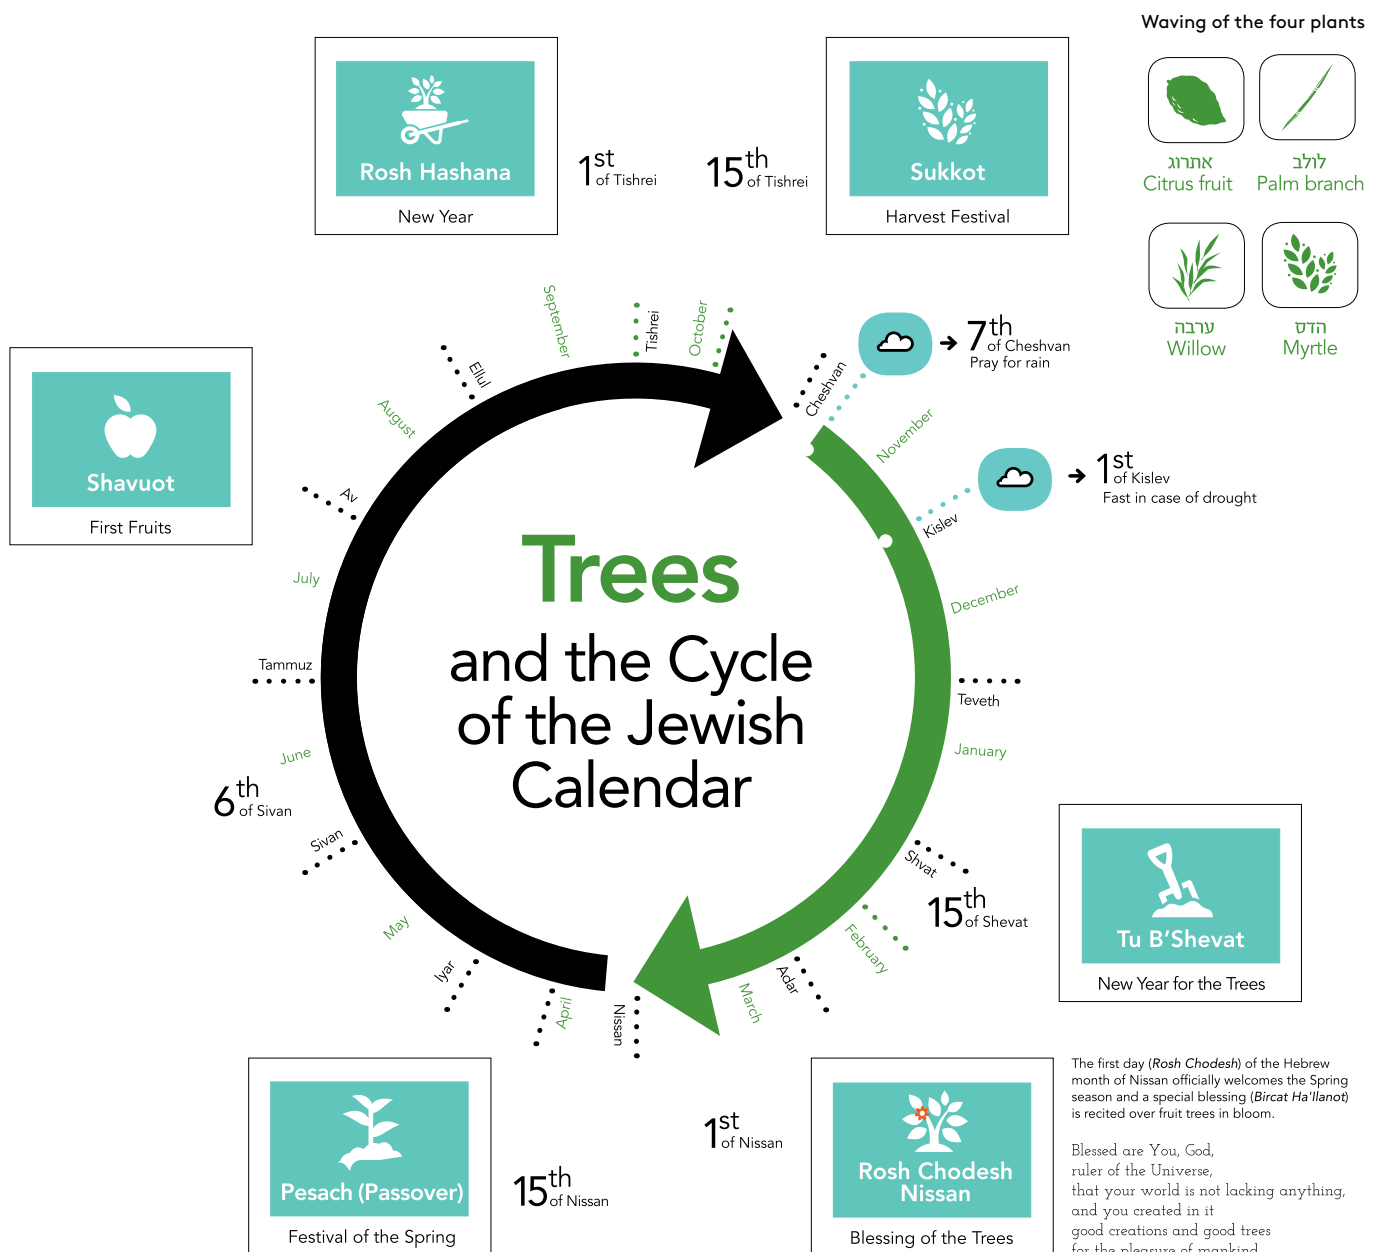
Waving of the four plants

אתרוג
Citrus fruit

לולב
Palm branch

ערבה
Willow

הדס
Myrtle

Rosh Hashana
New Year

$1^{st}$ of Tishrei

$15^{th}$ of Tishrei

Sukkot
Harvest Festival

Shavuot
First Fruits

$7^{th}$ of Cheshvan
Pray for rain

$1^{st}$ of Kislev
Fast in case of drought

September
Tishrei
October
Cheshvan
Elul
August
November
Av
Kislev
July
December
Tammuz
Teveth
June
January
Sivan
Shvat
May
February
Iyar
Adar
April
Nissan
March

Trees
and the Cycle of the Jewish Calendar

$6^{th}$ of Sivan

$15^{th}$ of Shevat

Tu B'Shevat
New Year for the Trees

The first day (Rosh Chodesh) of the Hebrew month of Nissan officially welcomes the Spring season and a special blessing (Bircat Ha'Ilanot) is recited over fruit trees in bloom.

Blessed are You, God,
ruler of the Universe,
that your world is not lacking anything,
and you created in it
good creations and good trees
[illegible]

Pesach (Passover)
Festival of the Spring

$15^{th}$ of Nissan

$1^{st}$ of Nissan

Rosh Chodesh Nissan
Blessing of the Trees